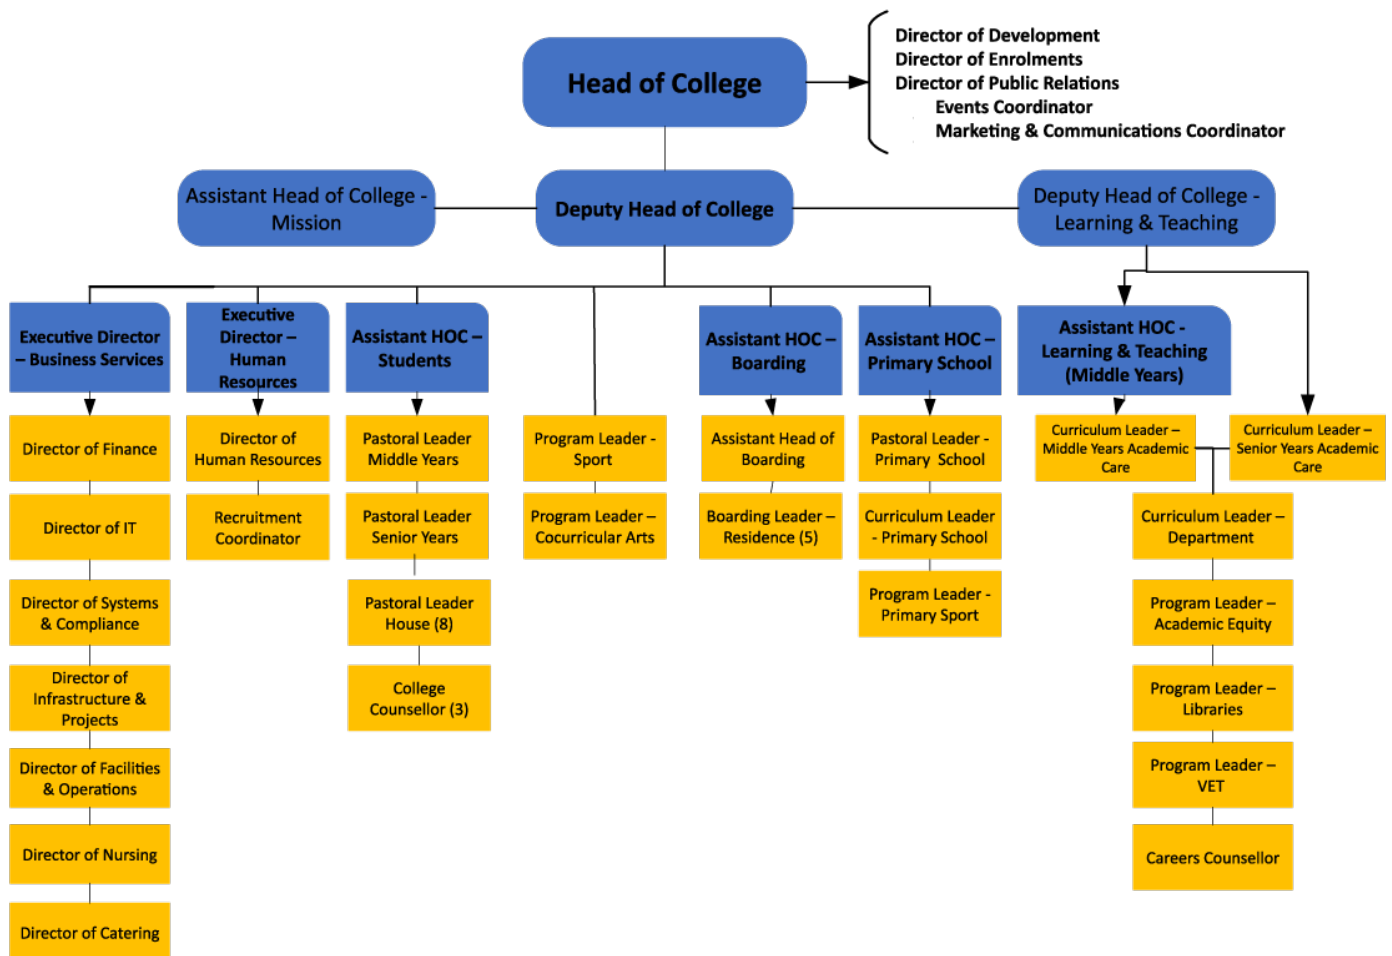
Head of College

Director of Development
Director of Enrolments
Director of Public Relations
Events Coordinator
Marketing & Communications Coordinator

Assistant Head of College - Mission

Deputy Head of College

Deputy Head of College - Learning & Teaching

Executive Director – Business Services

Director of Finance

Director of IT

Director of Systems & Compliance

Director of Infrastructure & Projects

Director of Facilities & Operations

Director of Nursing

Director of Catering

Executive Director – Human Resources

Director of Human Resources

Recruitment Coordinator

Assistant HOC – Students

Pastoral Leader Middle Years

Pastoral Leader Senior Years

Pastoral Leader House (8)

College Counsellor (3)

Program Leader - Sport

Program Leader – Cocurricular Arts

Assistant HOC – Boarding

Assistant Head of Boarding

Boarding Leader – Residence (5)

Assistant HOC – Primary School

Pastoral Leader - Primary School

Curriculum Leader - Primary School

Program Leader - Primary Sport

Assistant HOC - Learning & Teaching (Middle Years)

Curriculum Leader – Middle Years Academic Care

Curriculum Leader – Senior Years Academic Care

Curriculum Leader – Department

Program Leader – Academic Equity

Program Leader – Libraries

Program Leader – VET

Careers Counsellor